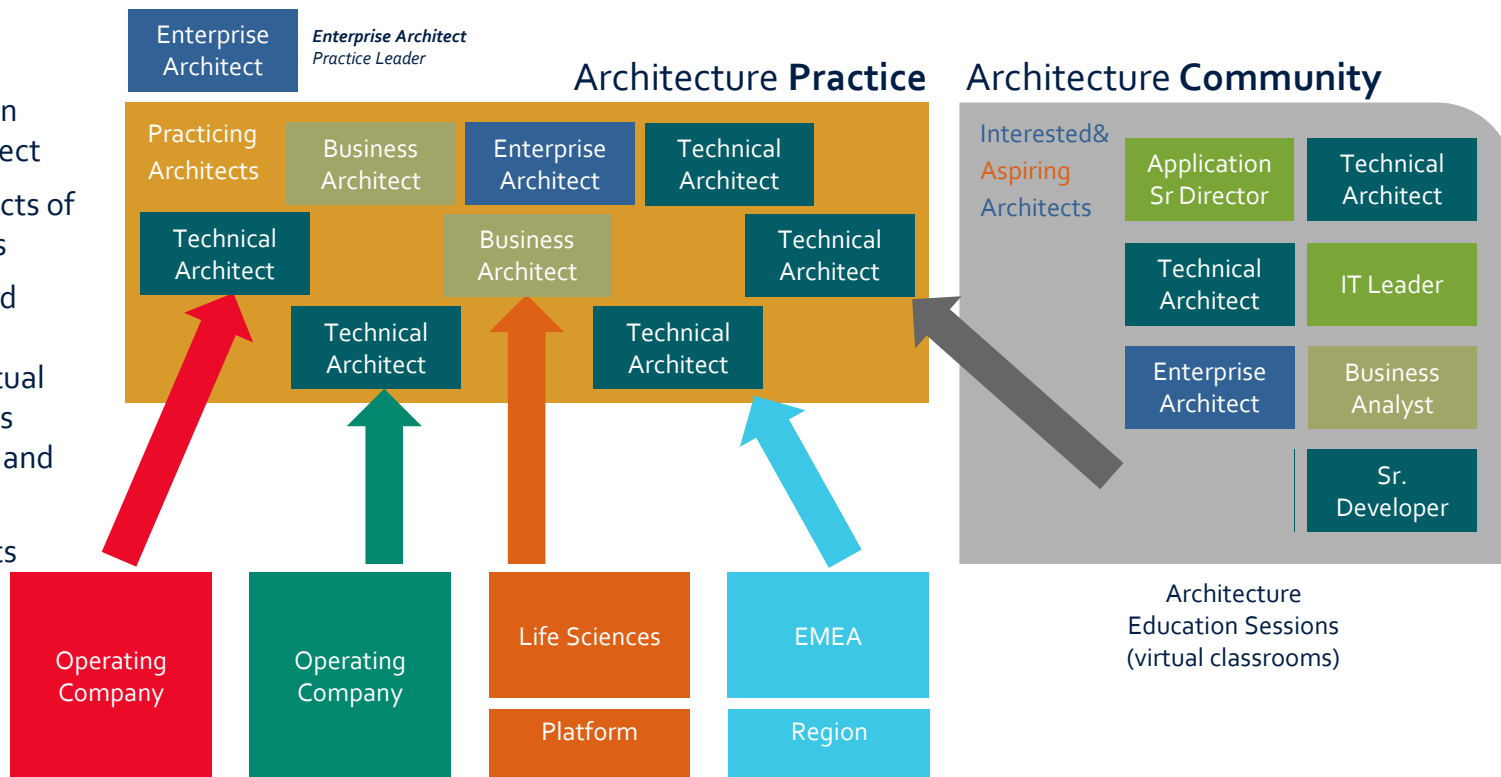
Enterprise Architect

Enterprise Architect
Practice Leader

n
ect
cts of
s
d
tual
s
and
ts

Architecture Practice

Architecture Community

Practicing Architects

Business Architect

Enterprise Architect

Technical Architect

Technical Architect

Business Architect

Technical Architect

Technical Architect

Technical Architect

Interested& Aspiring Architects

Application Sr Director

Technical Architect

Technical Architect

IT Leader

Enterprise Architect

Business Analyst

Sr. Developer

Operating Company

Operating Company

Life Sciences

Platform

EMEA

Region

Architecture Education Sessions (virtual classrooms)